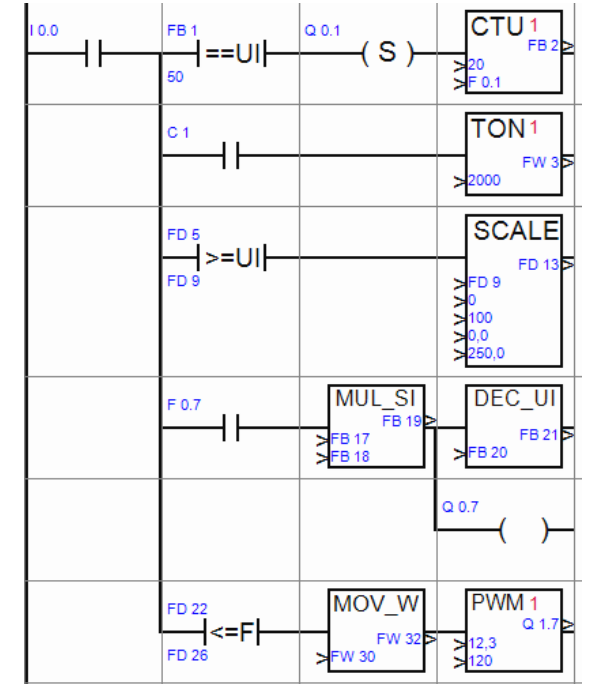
I 0.0

FB 1
==UI
50

Q 0.1
( S )

CTU 1
FB 2
20
F 0.1

C 1

TON 1
FW 3
2000

FD 5
>=UI
FD 9

SCALE
FD 13
FD 9
0
100
0,0
250,0

F 0.7

MUL_SI
FB 19
FB 17
FB 18

DEC_UI
FB 21
FB 20

Q 0.7
( )

FD 22
<=F
FD 26

MOV_W
FW 32
FW 30

PWM 1
Q 1.7
12,3
120